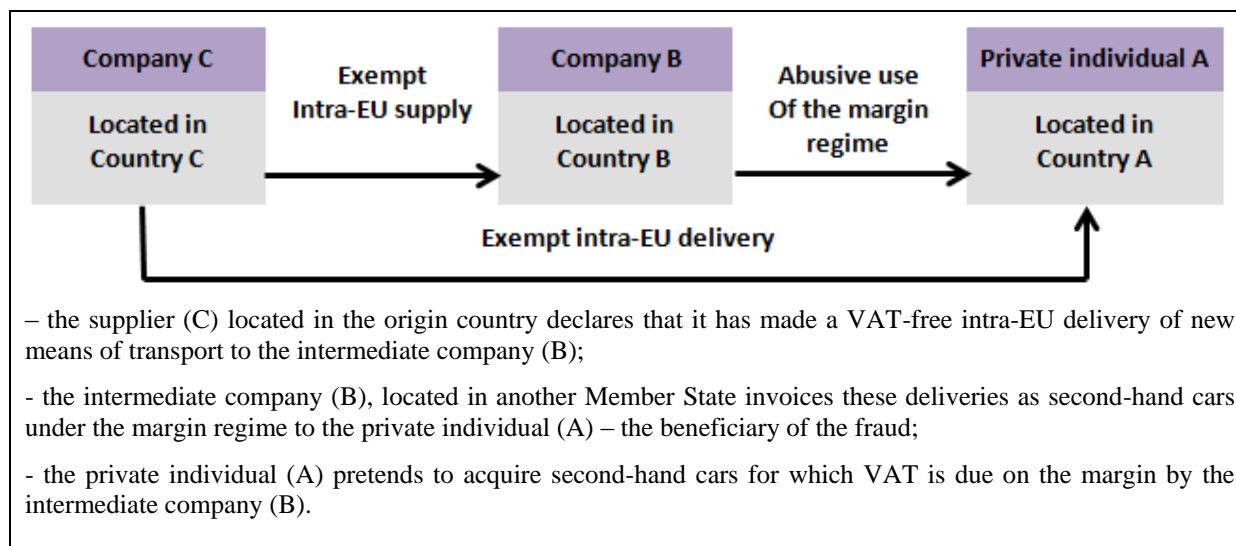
Company C

Located in Country C

Exempt Intra-EU supply

Company B

Located in Country B

Abusive use Of the margin regime

Private individual A

Located in Country A

Exempt intra-EU delivery

– the supplier (C) located in the origin country declares that it has made a VAT-free intra-EU delivery of new means of transport to the intermediate company (B);

- the intermediate company (B), located in another Member State invoices these deliveries as second-hand cars under the margin regime to the private individual (A) – the beneficiary of the fraud;

- the private individual (A) pretends to acquire second-hand cars for which VAT is due on the margin by the intermediate company (B).